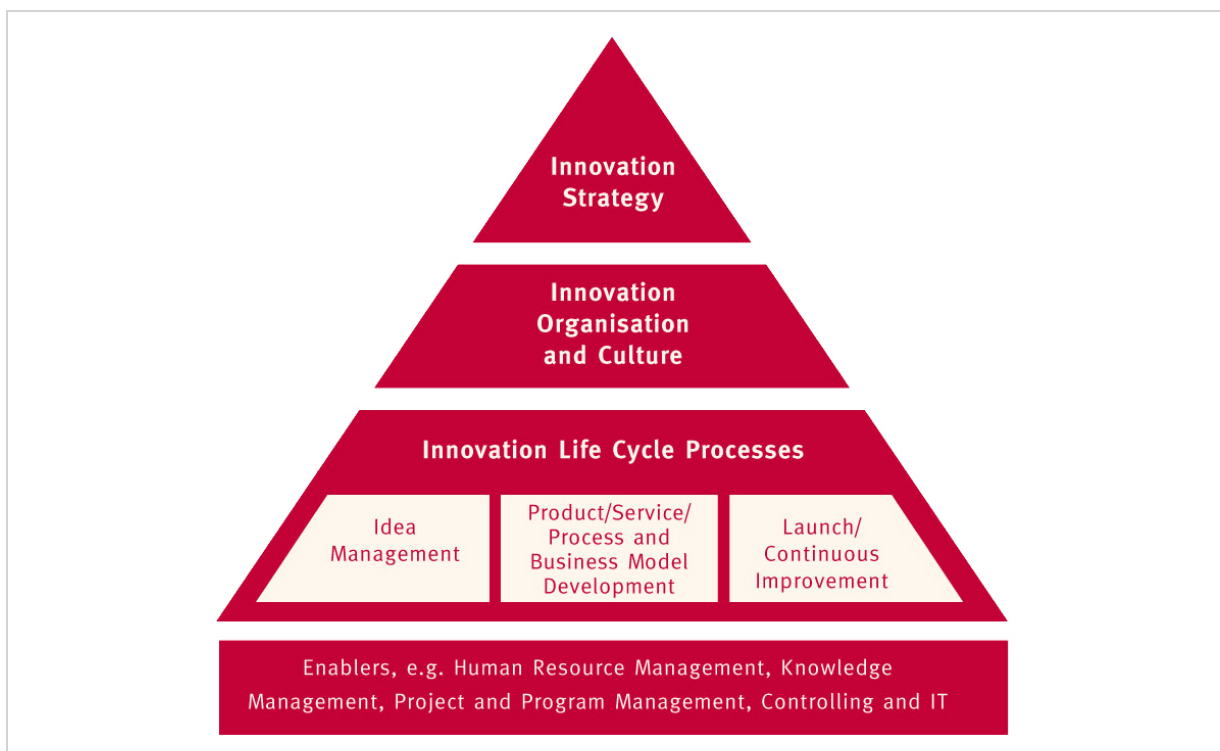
Innovation Strategy

Innovation Organisation and Culture

Innovation Life Cycle Processes

Idea Management

Product/Service/ Process and Business Model Development

Launch/ Continuous Improvement

Enablers, e.g. Human Resource Management, Knowledge Management, Project and Program Management, Controlling and IT